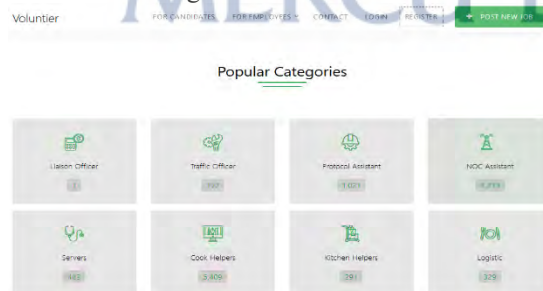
Voluntier

FOR CANDIDATES FOR EMPLOYEES CONTACT LOGIN REGISTER + POST NEW JOB

Popular Categories

Liaison Officer
1

Traffic Officer
797

Protocol Assistant
1,021

NOC Assistant
4,793

Servers
483

Cook Helpers
3,409

Kitchen Helpers
291

Logistic
329